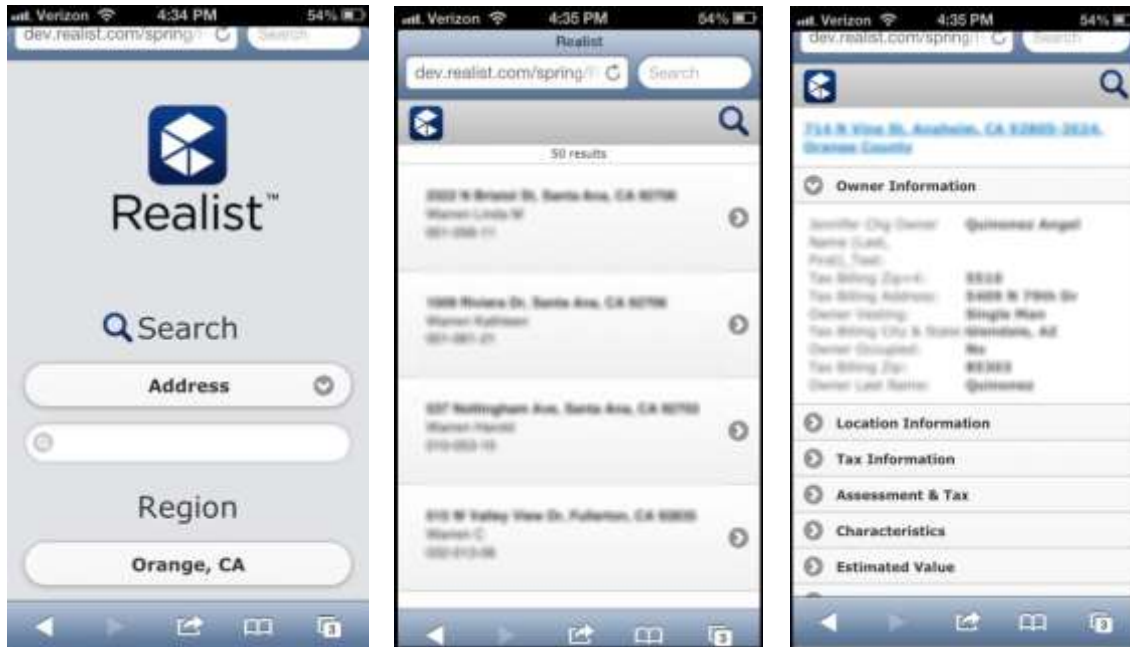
Verizon 4:34 PM 54%

dev.realist.com/spring/

Search

Realist™

Search

Address

Region

Orange, CA

Verizon 4:35 PM 54%

Realist

dev.realist.com/spring/

Search

50 results

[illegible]

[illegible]

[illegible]

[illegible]

Verizon 4:35 PM 54%

dev.realist.com/spring/

Search

714 N Vine St, Anaheim, CA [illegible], Orange County

Owner Information

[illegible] Quinonez Angel

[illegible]

Location Information

Tax Information

Assessment & Tax

Characteristics

Estimated Value